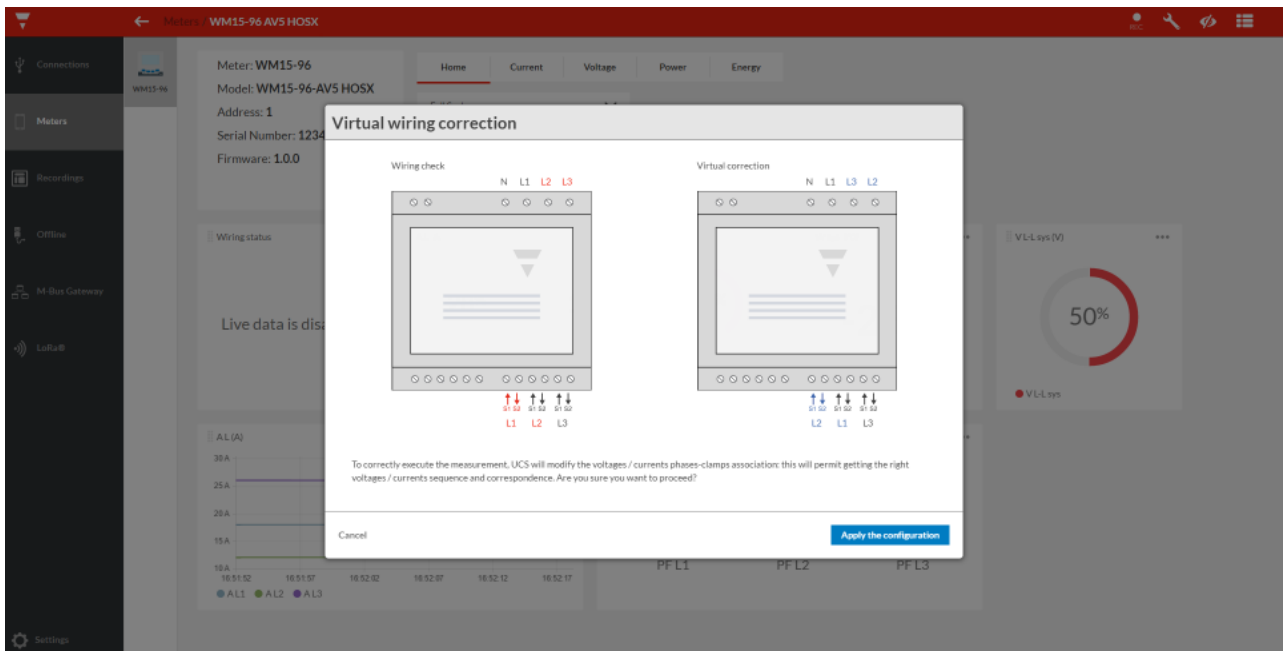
Meters WM15-96 AV5 HOSX

REC

Connections

Meters

Recordings

Offline

M-Bus Gateway

LoRa®

Settings

WM15-96

Meter: WM15-96
Model: WM15-96-AV5 HOSX
Address: 1
Serial Number: 1234
Firmware: 1.0.0

Home | Current | Voltage | Power | Energy

Wiring status

Live data is dis

V L-L sys (V)

50%

V L-L sys

A L (A)

30 A
25 A
20 A
15 A
10 A
16:51:52 16:51:57 16:52:02 16:52:07 16:52:12 16:52:17

A L1 A L2 A L3

PF L1 PF L2 PF L3

Virtual wiring correction

Wiring check

N L1 L2 L3

S1 S2 S1 S2 S1 S2

L1 L2 L3

Virtual correction

N L1 L3 L2

S1 S2 S1 S2 S1 S2

L2 L1 L3

To correctly execute the measurement, UCS will modify the voltages / currents phases-clamps association: this will permit getting the right voltages / currents sequence and correspondence. Are you sure you want to proceed?

Cancel

Apply the configuration